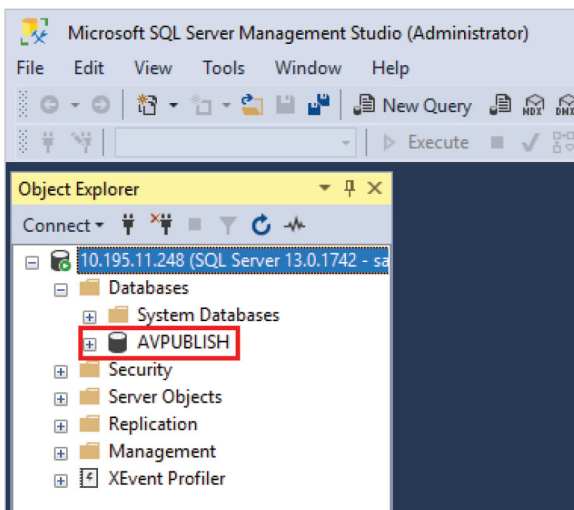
Microsoft SQL Server Management Studio (Administrator)

File Edit View Tools Window Help

New Query

Execute

Object Explorer

Connect

10.195.11.248 (SQL Server 13.0.1742 - sa

Databases

System Databases

AVPUBLISH

Security

Server Objects

Replication

Management

XEvent Profiler